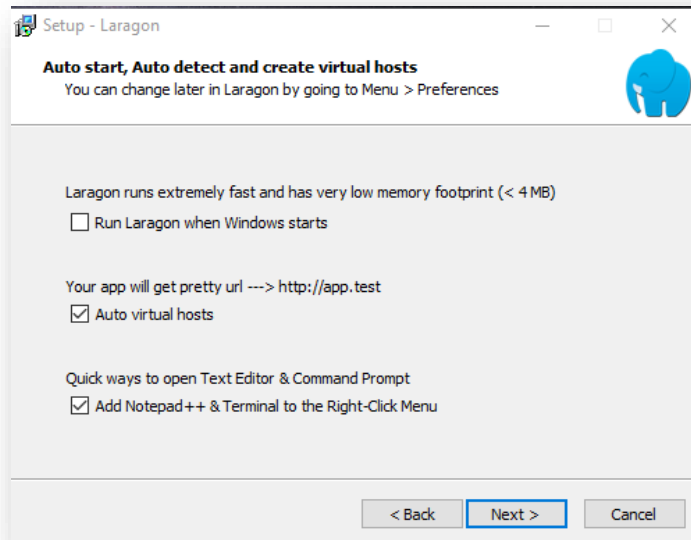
Setup - Laragon

**Auto start, Auto detect and create virtual hosts**
You can change later in Laragon by going to Menu > Preferences

Laragon runs extremely fast and has very low memory footprint (< 4 MB)

☐ Run Laragon when Windows starts

Your app will get pretty url ---> http://app.test

☑ Auto virtual hosts

Quick ways to open Text Editor & Command Prompt

☑ Add Notepad++ & Terminal to the Right-Click Menu

< Back | Next > | Cancel